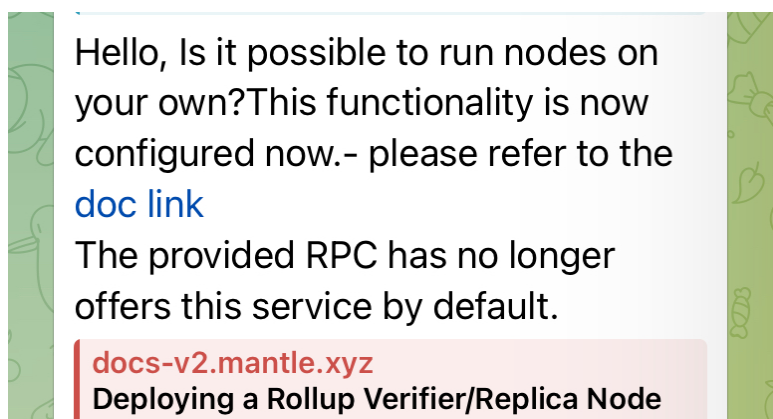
Hello, Is it possible to run nodes on your own?This functionality is now configured now.- please refer to the doc link
The provided RPC has no longer offers this service by default.

docs-v2.mantle.xyz
Deploying a Rollup Verifier/Replica Node